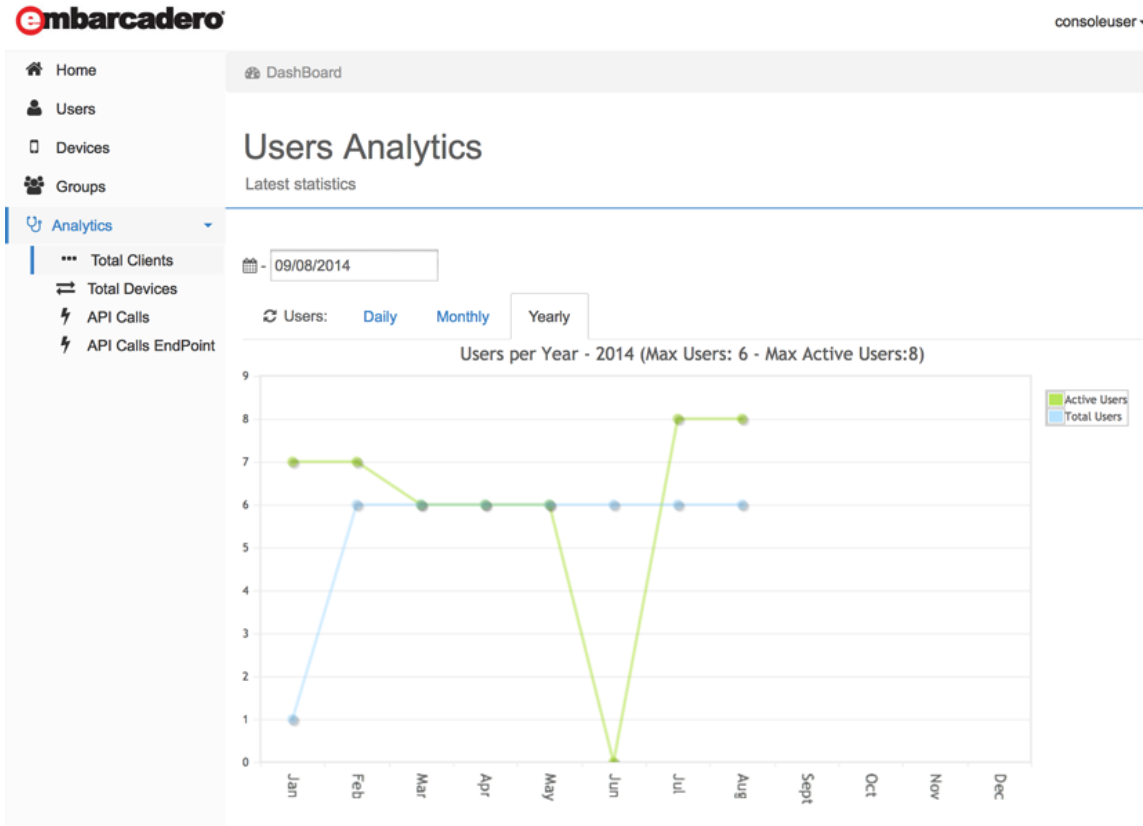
embarcadero

consoleuser

Home
Users
Devices
Groups
Analytics
Total Clients
Total Devices
API Calls
API Calls EndPoint

DashBoard

Users Analytics
Latest statistics

- 09/08/2014

Users: Daily Monthly Yearly

Users per Year - 2014 (Max Users: 6 - Max Active Users:8)

9
8
7
6
5
4
3
2
1
0

Jan Feb Mar Apr May Jun Jul Aug Sept Oct Nov Dec

Active Users
Total Users